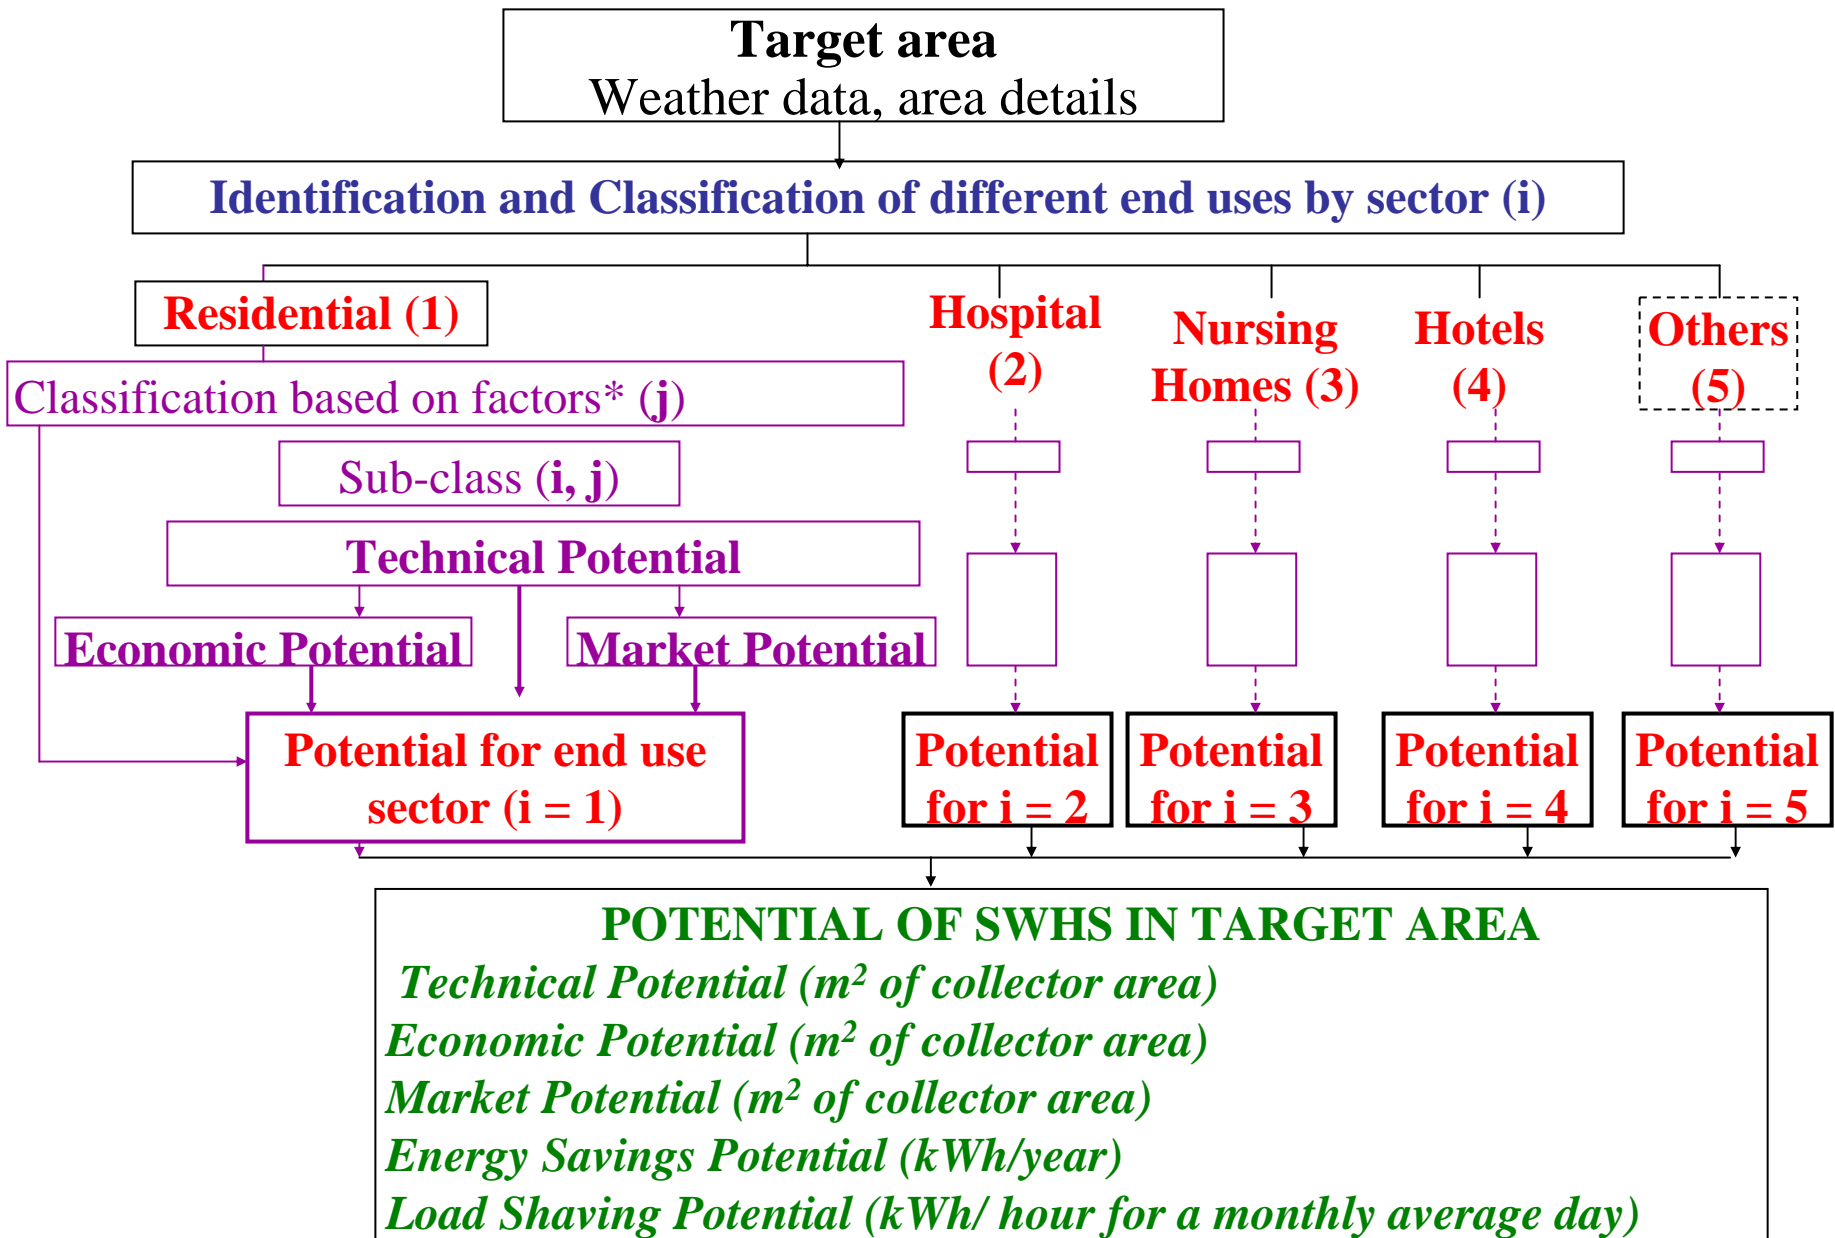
Target area
Weather data, area details

Identification and Classification of different end uses by sector (i)

Residential (1)

Classification based on factors* (j)

Sub-class (i, j)

Technical Potential

Economic Potential

Market Potential

Potential for end use sector (i = 1)

Hospital (2)

Nursing Homes (3)

Hotels (4)

Others (5)

Potential for i = 2

Potential for i = 3

Potential for i = 4

Potential for i = 5

POTENTIAL OF SWHS IN TARGET AREA
Technical Potential ($m^2$ of collector area)
Economic Potential ($m^2$ of collector area)
Market Potential ($m^2$ of collector area)
Energy Savings Potential (kWh/year)
Load Shaving Potential (kWh/ hour for a monthly average day)